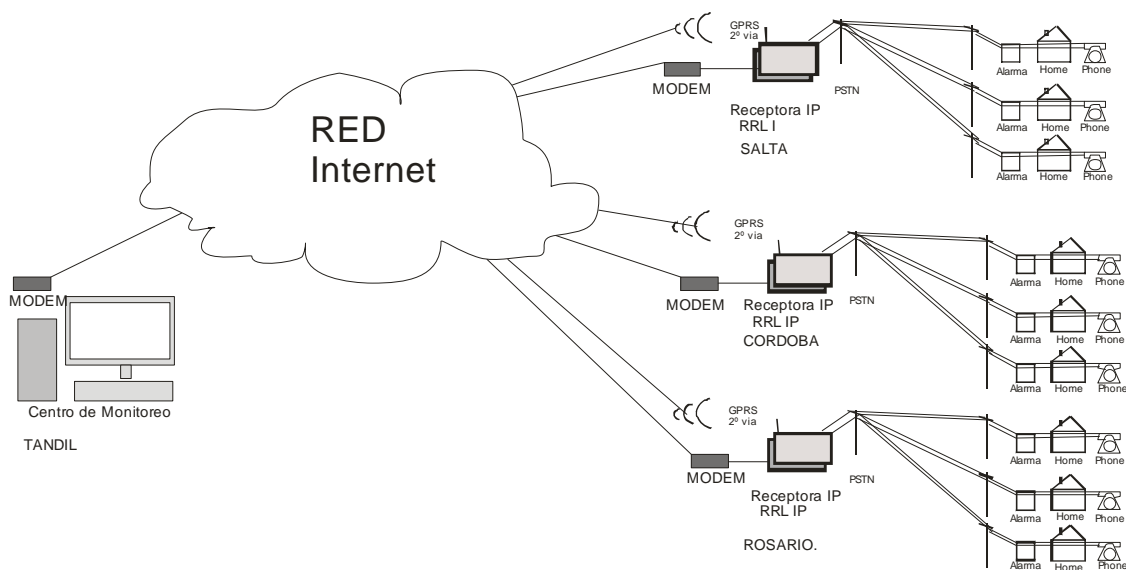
GPRS
2º via

MODEM

Receptora IP
RRL I
SALTA

PSTN

Alarma Home Phone
Alarma Home Phone
Alarma Home Phone

RED
Internet

GPRS
2º via

MODEM

Receptora IP
RRL IP
CORDOBA

PSTN

Alarma Home Phone
Alarma Home Phone
Alarma Home Phone

MODEM

Centro de Monitoreo

TANDIL

GPRS
2º via

MODEM

Receptora IP
RRL IP

ROSARIO.

PSTN

Alarma Home Phone
Alarma Home Phone
Alarma Home Phone